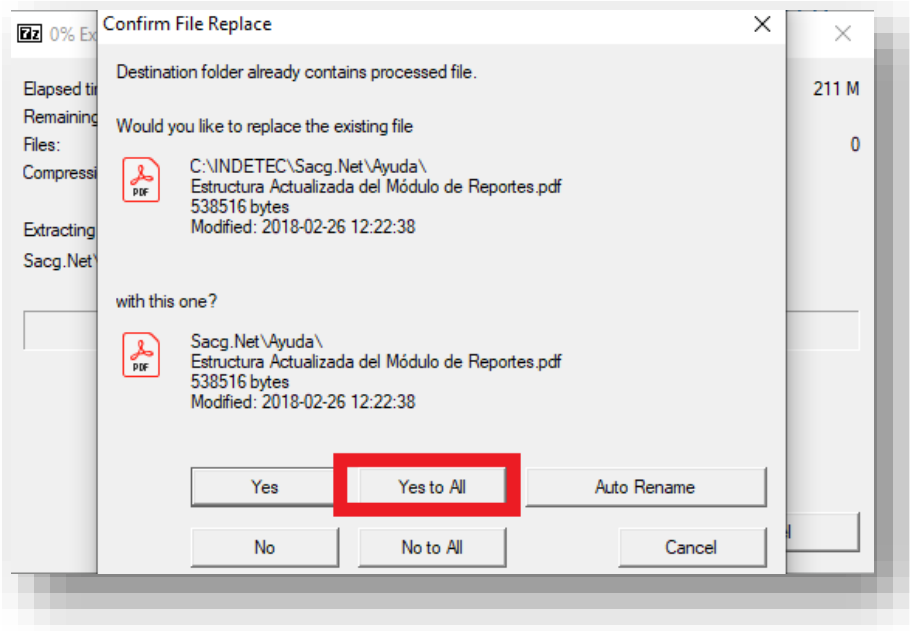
7z 0% Ex

Elapsed ti
Remaining
Files:
Compressi

Extracting
Sacg.Net\

211 M

0

l

Confirm File Replace

Destination folder already contains processed file.

Would you like to replace the existing file

PDF

C:\INDETEC\Sacg.Net\Ayuda\
Estructura Actualizada del Módulo de Reportes.pdf
538516 bytes
Modified: 2018-02-26 12:22:38

with this one?

PDF

Sacg.Net\Ayuda\
Estructura Actualizada del Módulo de Reportes.pdf
538516 bytes
Modified: 2018-02-26 12:22:38

Yes
Yes to All
Auto Rename
No
No to All
Cancel